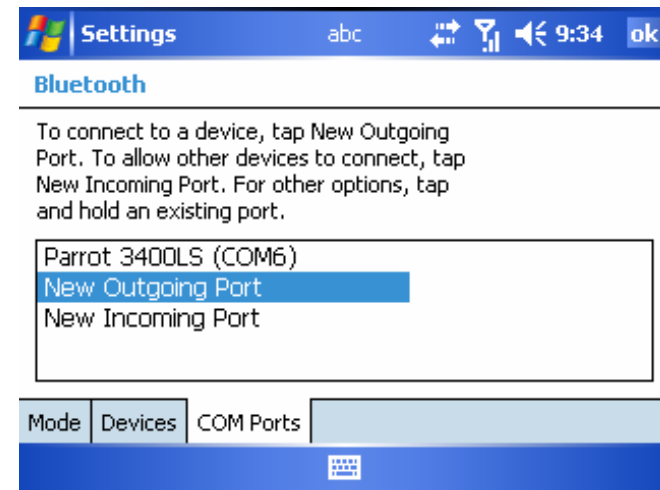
Settings abc 9:34 ok

Bluetooth

To connect to a device, tap New Outgoing Port. To allow other devices to connect, tap New Incoming Port. For other options, tap and hold an existing port.

Parrot 3400LS (COM6)
New Outgoing Port
New Incoming Port

Mode | Devices | COM Ports